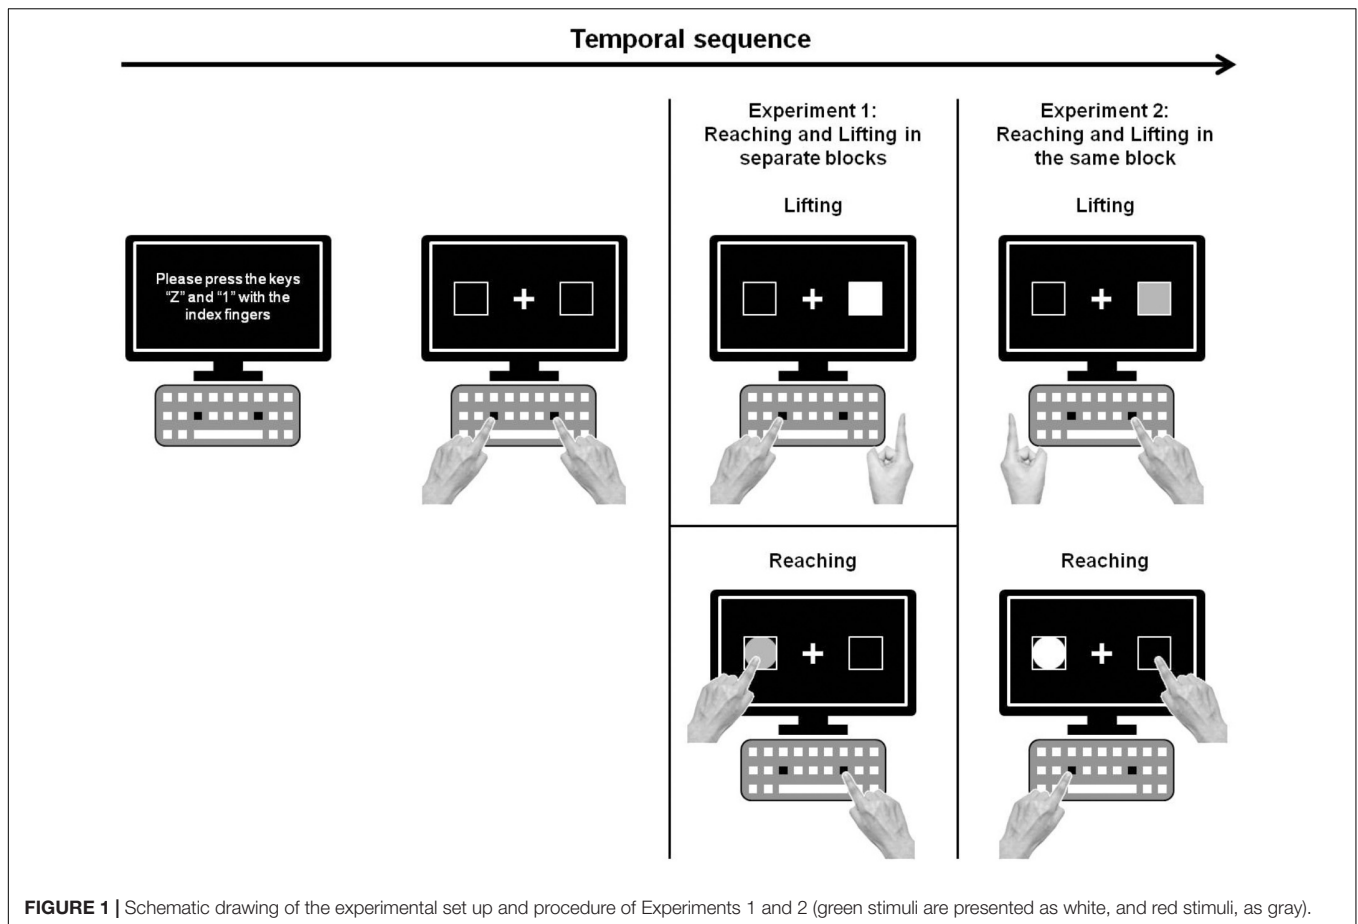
Temporal sequence

Please press the keys "Z" and "1" with the index fingers

Experiment 1: Reaching and Lifting in separate blocks

Lifting

Reaching

Experiment 2: Reaching and Lifting in the same block

Lifting

Reaching

**FIGURE 1 |** Schematic drawing of the experimental set up and procedure of Experiments 1 and 2 (green stimuli are presented as white, and red stimuli, as gray).